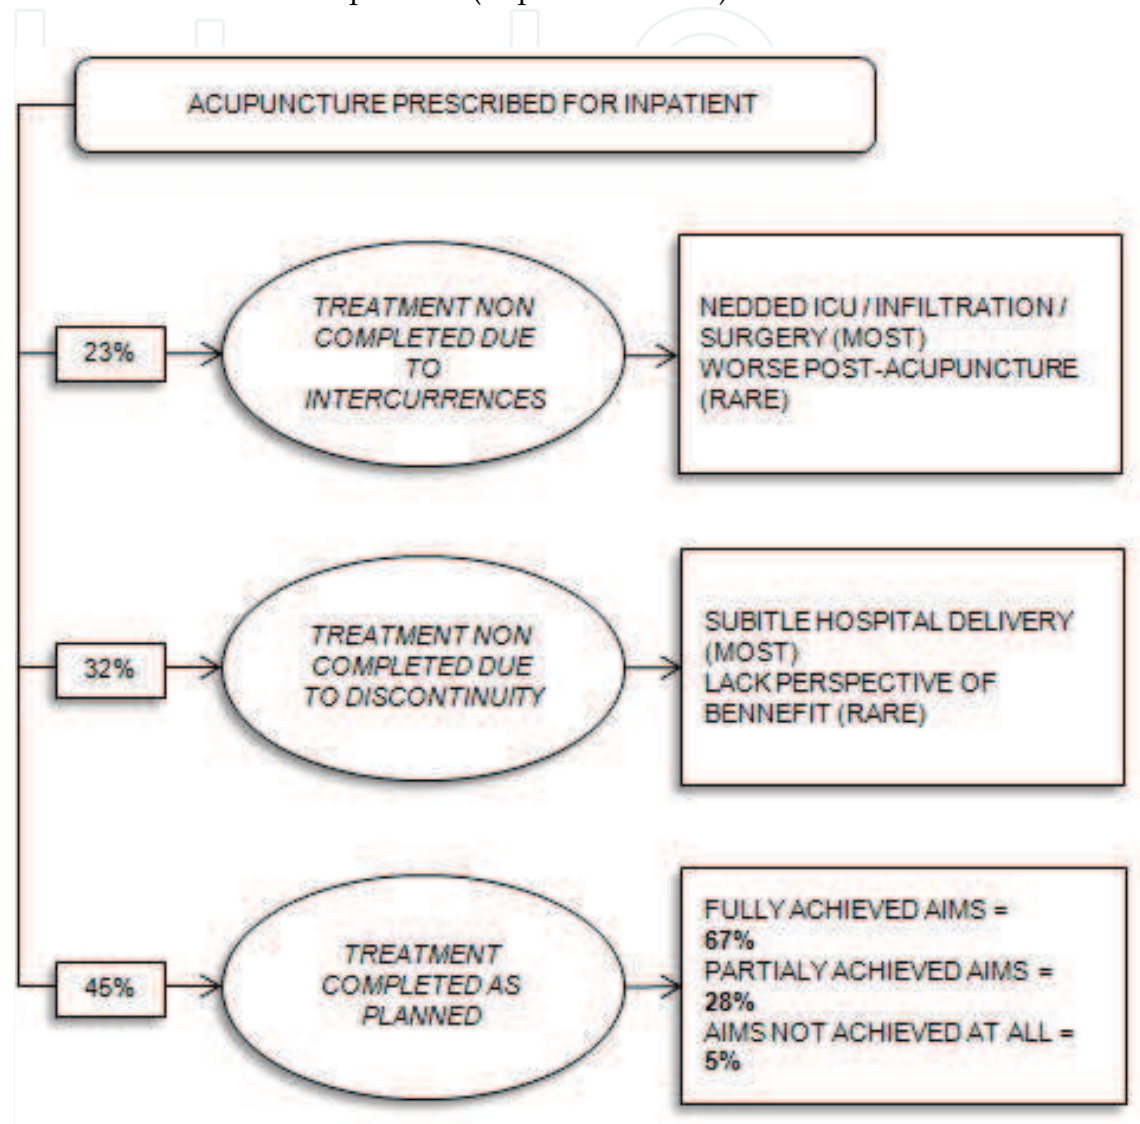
ACUPUNCTURE PRESCRIBED FOR INPATIENT

23%

TREATMENT NON COMPLETED DUE TO INTERCURRENCES

NEDDED ICU / INFILTRATION / SURGERY (MOST)
WORSE POST-ACUPUNCTURE (RARE)

32%

TREATMENT NON COMPLETED DUE TO DISCONTINUITY

SUBITLE HOSPITAL DELIVERY (MOST)
LACK PERSPECTIVE OF BENNEFIT (RARE)

45%

TREATMENT COMPLETED AS PLANNED

FULLY ACHIEVED AIMS = 67%
PARTIALY ACHIEVED AIMS = 28%
AIMS NOT ACHIEVED AT ALL = 5%